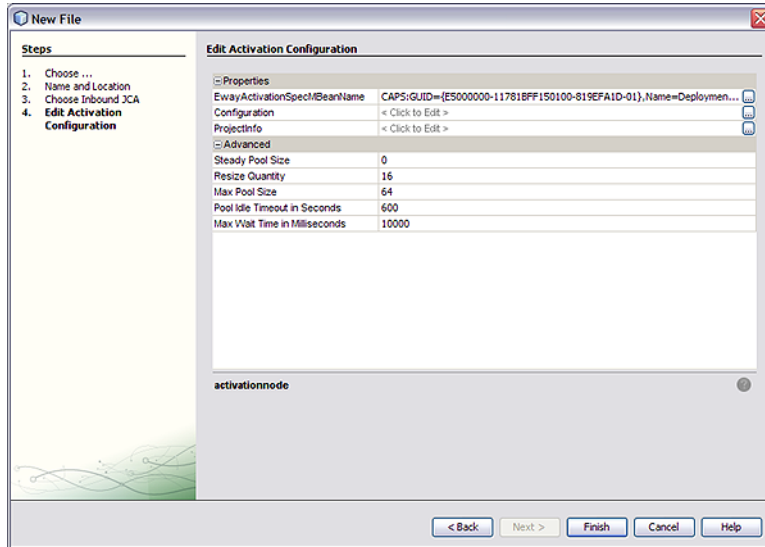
New File

Steps

1. Choose ...
2. Name and Location
3. Choose Inbound JCA
4. Edit Activation Configuration

Edit Activation Configuration

⊟Properties

| | |
|---|---|
| EwayActivationSpecMBeanName | CAPS:GUID={E5000000-11781BFF150100-819EFA1D-01},Name=Deploymen... |
| Configuration | < Click to Edit > |
| ProjectInfo | < Click to Edit > |

⊟Advanced

| | |
|---|---|
| Steady Pool Size | 0 |
| Resize Quantity | 16 |
| Max Pool Size | 64 |
| Pool Idle Timeout in Seconds | 600 |
| Max Wait Time in Milliseconds | 10000 |

activationnode

< Back | Next > | Finish | Cancel | Help